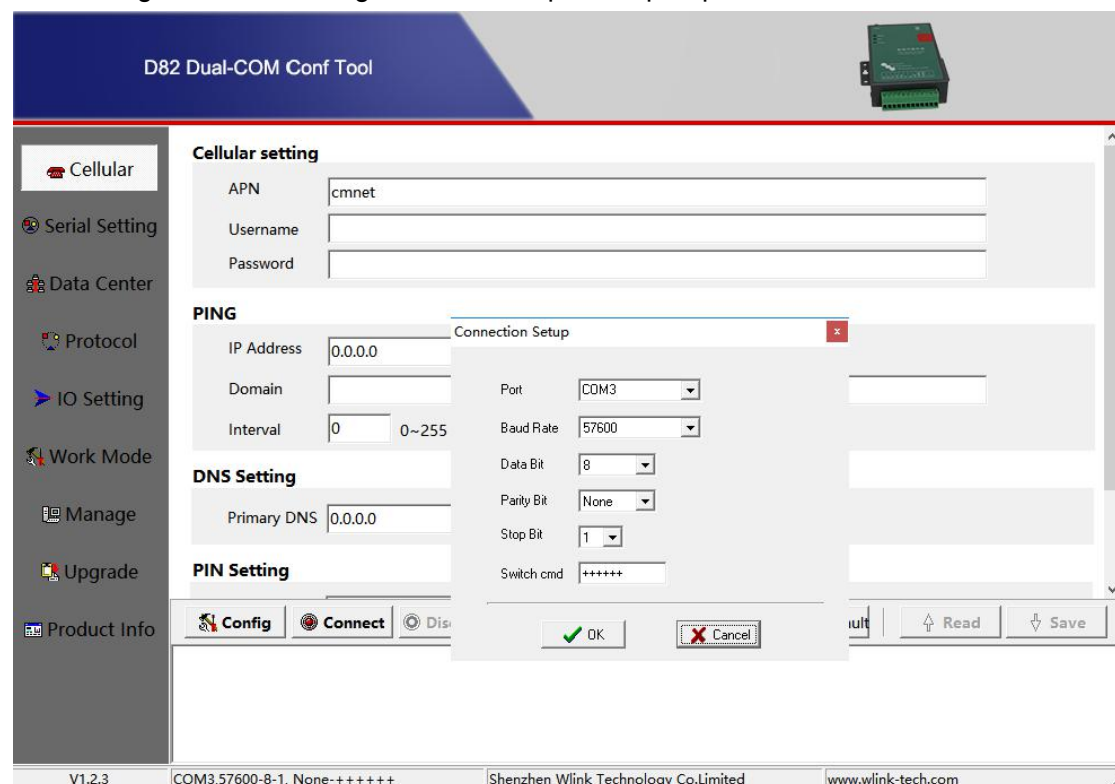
D82 Dual-COM Conf Tool

Cellular
Serial Setting
Data Center
Protocol
IO Setting
Work Mode
Manage
Upgrade
Product Info

Cellular setting
APN cmnet
Username
Password

PING
IP Address 0.0.0.0
Domain
Interval 0 0~255

DNS Setting
Primary DNS 0.0.0.0

PIN Setting

Connection Setup
Port COM3
Baud Rate 57600
Data Bit 8
Parity Bit None
Stop Bit 1
Switch cmd ++++++
OK
Cancel

Config
Connect
Dis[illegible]
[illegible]ult
Read
Save

V1.2.3
COM3,57600-8-1, None-++++++
Shenzhen Wlink Technology Co.Limited
www.wlink-tech.com